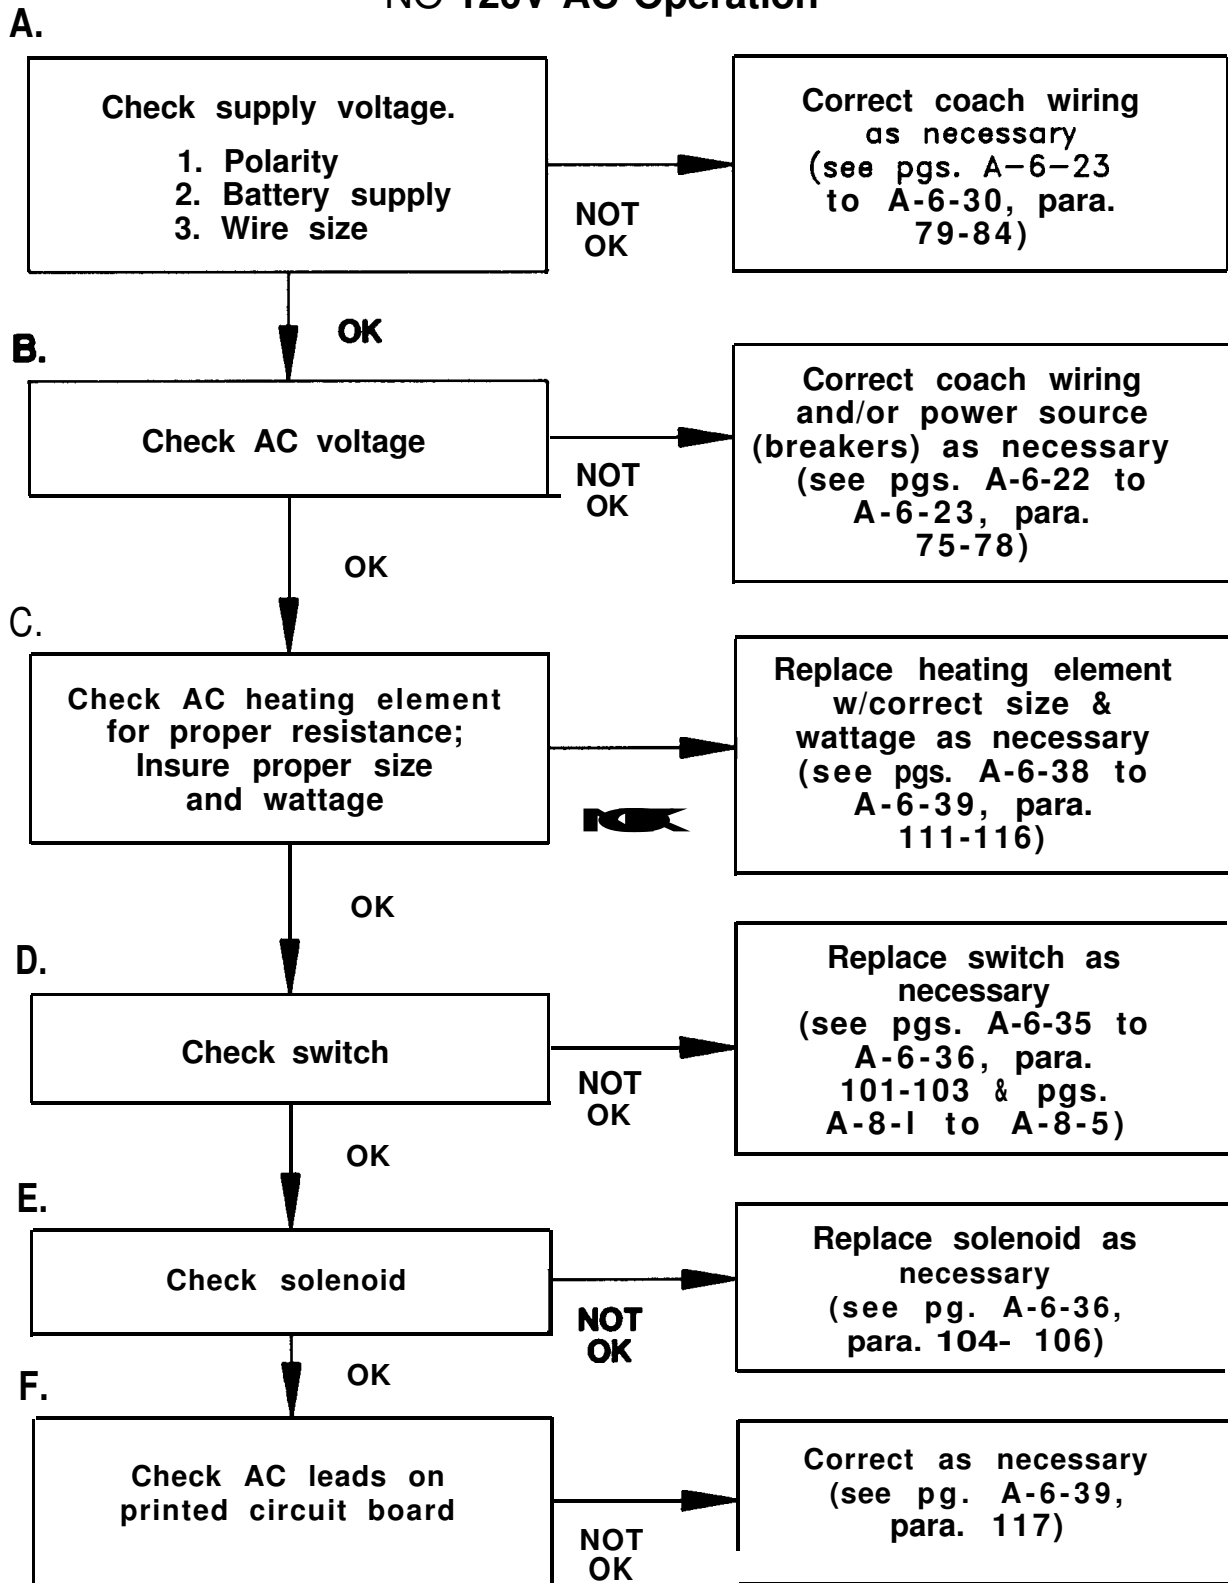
NO 120V AC Operation

A.

Check supply voltage.
1. Polarity
2. Battery supply
3. Wire size

NOT OK

Correct coach wiring as necessary (see pgs. A–6–23 to A-6-30, para. 79-84)

OK

B.

Check AC voltage

NOT OK

Correct coach wiring and/or power source (breakers) as necessary (see pgs. A-6-22 to A-6-23, para. 75-78)

OK

C.

Check AC heating element for proper resistance; Insure proper size and wattage

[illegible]

Replace heating element w/correct size & wattage as necessary (see pgs. A-6-38 to A-6-39, para. 111-116)

OK

D.

Check switch

NOT OK

Replace switch as necessary (see pgs. A-6-35 to A-6-36, para. 101-103 & pgs. A-8-l to A-8-5)

OK

E.

Check solenoid

NOT OK

Replace solenoid as necessary (see pg. A-6-36, para. 104- 106)

OK

F.

Check AC leads on printed circuit board

NOT OK

Correct as necessary (see pg. A-6-39, para. 117)